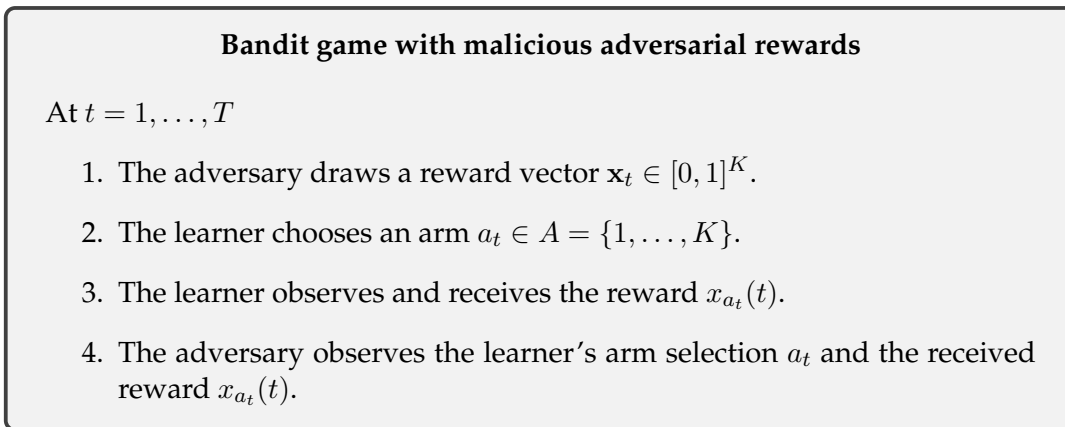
**Bandit game with malicious adversarial rewards**

At $t = 1, \ldots, T$

1. The adversary draws a reward vector $\mathbf{x}_t \in [0,1]^K$.
2. The learner chooses an arm $a_t \in A = \{1, \ldots, K\}$.
3. The learner observes and receives the reward $x_{a_t}(t)$.
4. The adversary observes the learner's arm selection $a_t$ and the received reward $x_{a_t}(t)$.